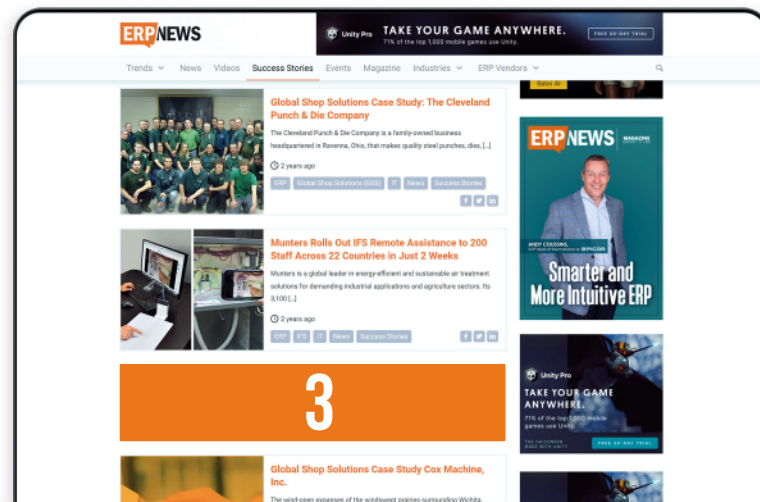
ERP NEWS

Unity Pro TAKE YOUR GAME ANYWHERE.
71% of the top 1,000 mobile games use Unity.
FREE 30-DAY TRIAL

Trends News Videos Success Stories Events Magazine Industries ERP Vendors

Global Shop Solutions Case Study: The Cleveland Punch & Die Company

The Cleveland Punch & Die Company is a family-owned business headquartered in Ravenna, Ohio, that makes quality steel punches, dies, [...]

2 years ago

ERP Global Shop Solutions (GSS) IT News Success Stories

Munters Rolls Out IFS Remote Assistance to 200 Staff Across 22 Countries in Just 2 Weeks

Munters is a global leader in energy-efficient and sustainable air treatment solutions for demanding industrial applications and agriculture sectors. Its 3,100 [...]

2 years ago

ERP IFS IT News Success Stories

3

Global Shop Solutions Case Study Cox Machine, Inc.

The wind-open expanses of the windswept prairies surrounding Wichita,

ERP NEWS MAGAZINE

ANDY COUSINS

Smarter and More Intuitive ERP

Unity Pro
TAKE YOUR GAME ANYWHERE.
71% of the top 1,000 mobile games use Unity.
THE FALCONEER MADE WITH UNITY
FREE 30-DAY TRIAL